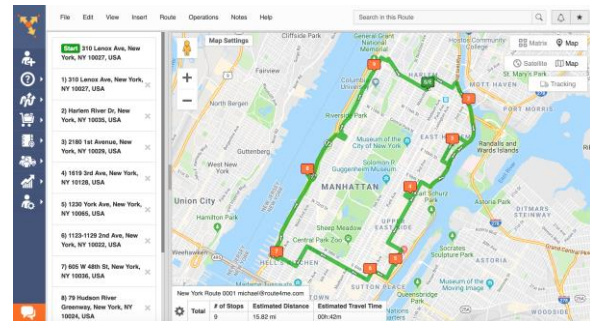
File Edit View Insert Route Operations Notes Help

Search in this Route

Start 310 Lenox Ave, New York, NY 10027, USA

1) 310 Lenox Ave, New York, NY 10027, USA

2) Harlem River Dr, New York, NY 10035, USA

3) 2180 1st Avenue, New York, NY 10029, USA

4) 1619 3rd Ave, New York, NY 10128, USA

5) 1230 York Ave, New York, NY 10065, USA

6) 1123-1129 2nd Ave, New York, NY 10022, USA

7) 605 W 48th St, New York, NY 10036, USA

8) 79 Hudson River Greenway, New York, NY 10024, USA

Map Settings

Matrix Map

Satellite Map

Tracking

Cliffside Park

Riverside Park

Guttenberg

Union City

Hamilton Park

MANHATTAN

Museum of the City of New York

Solomon R. Guggenheim Museum

Central Park

Sheep Meadow

Central Park Zoo

HELL'S KITCHEN

Randalls and Wards Islands

Astoria Park

EAST HARLEM

UPPER EAST SIDE

Carl Schurz Park

Queensbridge Park

STEINWAY

New York Route 0001 michael@route4me.com

| Total | # of Stops | Estimated Distance | Estimated Travel Time |
|---|---|---|---|
| | 9 | 15.82 mi | 00h:42m |